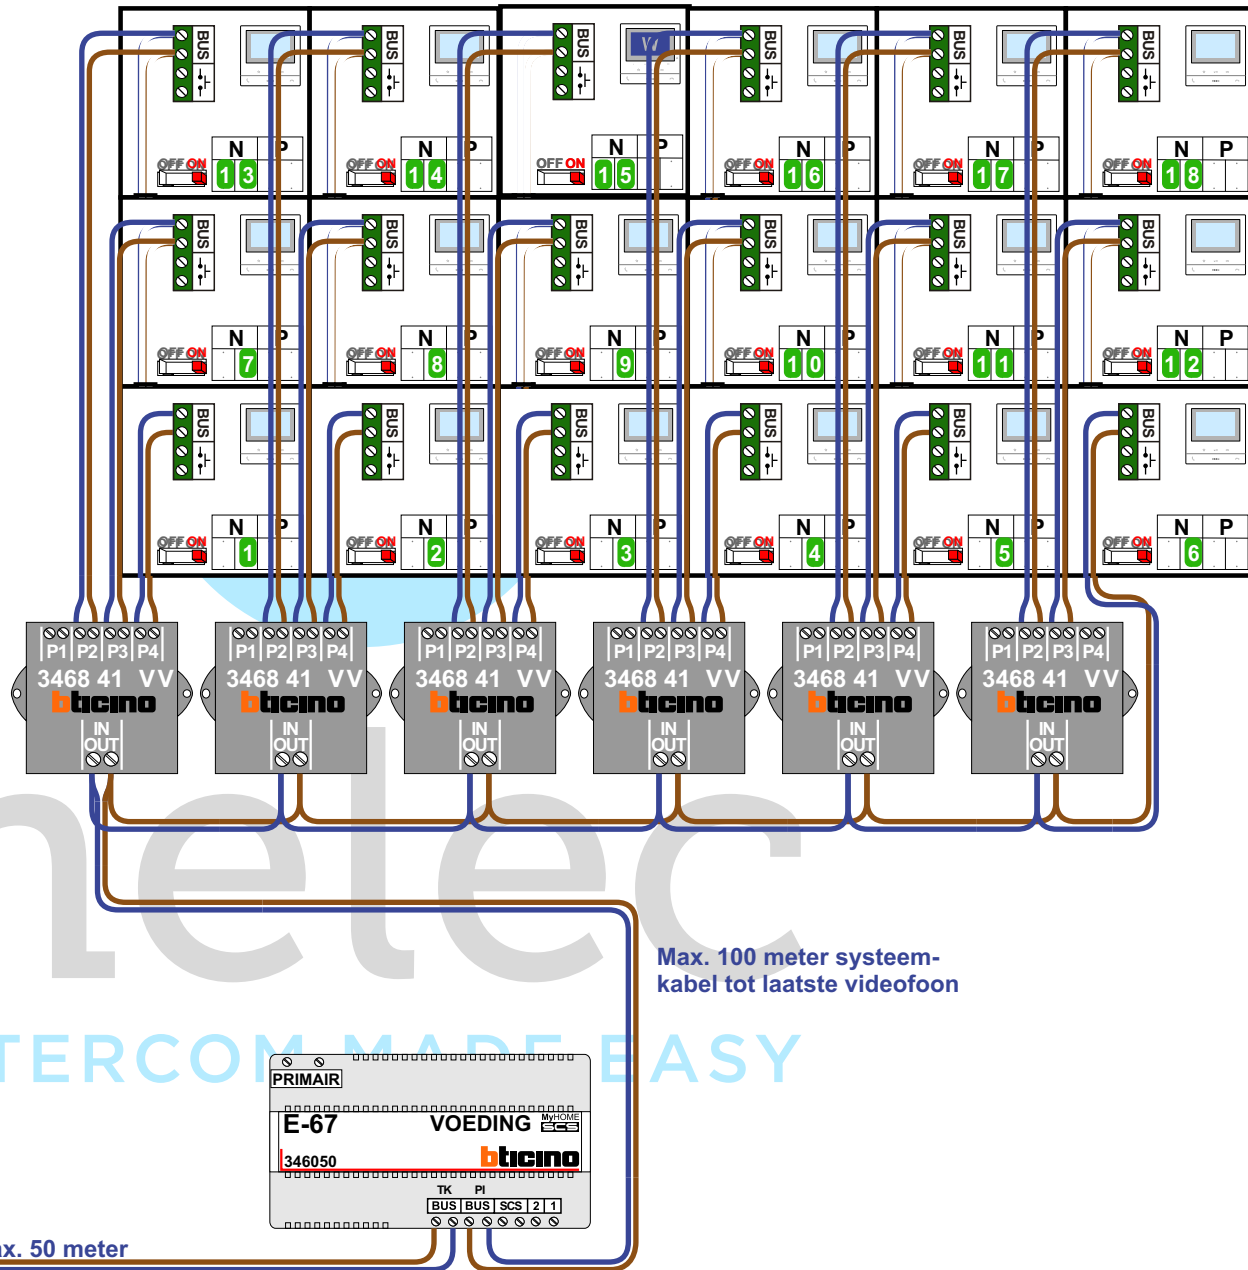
BUS
OFF ON
N P
1 3
BUS
OFF ON
N P
1 4
BUS
OFF ON
N P
1 5
BUS
OFF ON
N P
1 6
BUS
OFF ON
N P
1 7
BUS
OFF ON
N P
1 8

BUS
OFF ON
N P
7
BUS
OFF ON
N P
8
BUS
OFF ON
N P
9
BUS
OFF ON
N P
1 0
BUS
OFF ON
N P
1 1
BUS
OFF ON
N P
1 2

BUS
OFF ON
N P
1
BUS
OFF ON
N P
2
BUS
OFF ON
N P
3
BUS
OFF ON
N P
4
BUS
OFF ON
N P
5
BUS
OFF ON
N P
6

P1 P2 P3 P4
3468 41 VV
bticino
IN
OUT

P1 P2 P3 P4
3468 41 VV
bticino
IN
OUT

P1 P2 P3 P4
3468 41 VV
bticino
IN
OUT

P1 P2 P3 P4
3468 41 VV
bticino
IN
OUT

P1 P2 P3 P4
3468 41 VV
bticino
IN
OUT

P1 P2 P3 P4
3468 41 VV
bticino
IN
OUT

Max. 100 meter systeemkabel tot laatste videofoon

TERCOM MADE EASY

PRIMAIR
E-67
VOEDING
MyHOME SCS
346050
bticino
TK PI
BUS BUS SCS 2 1

ax. 50 meter